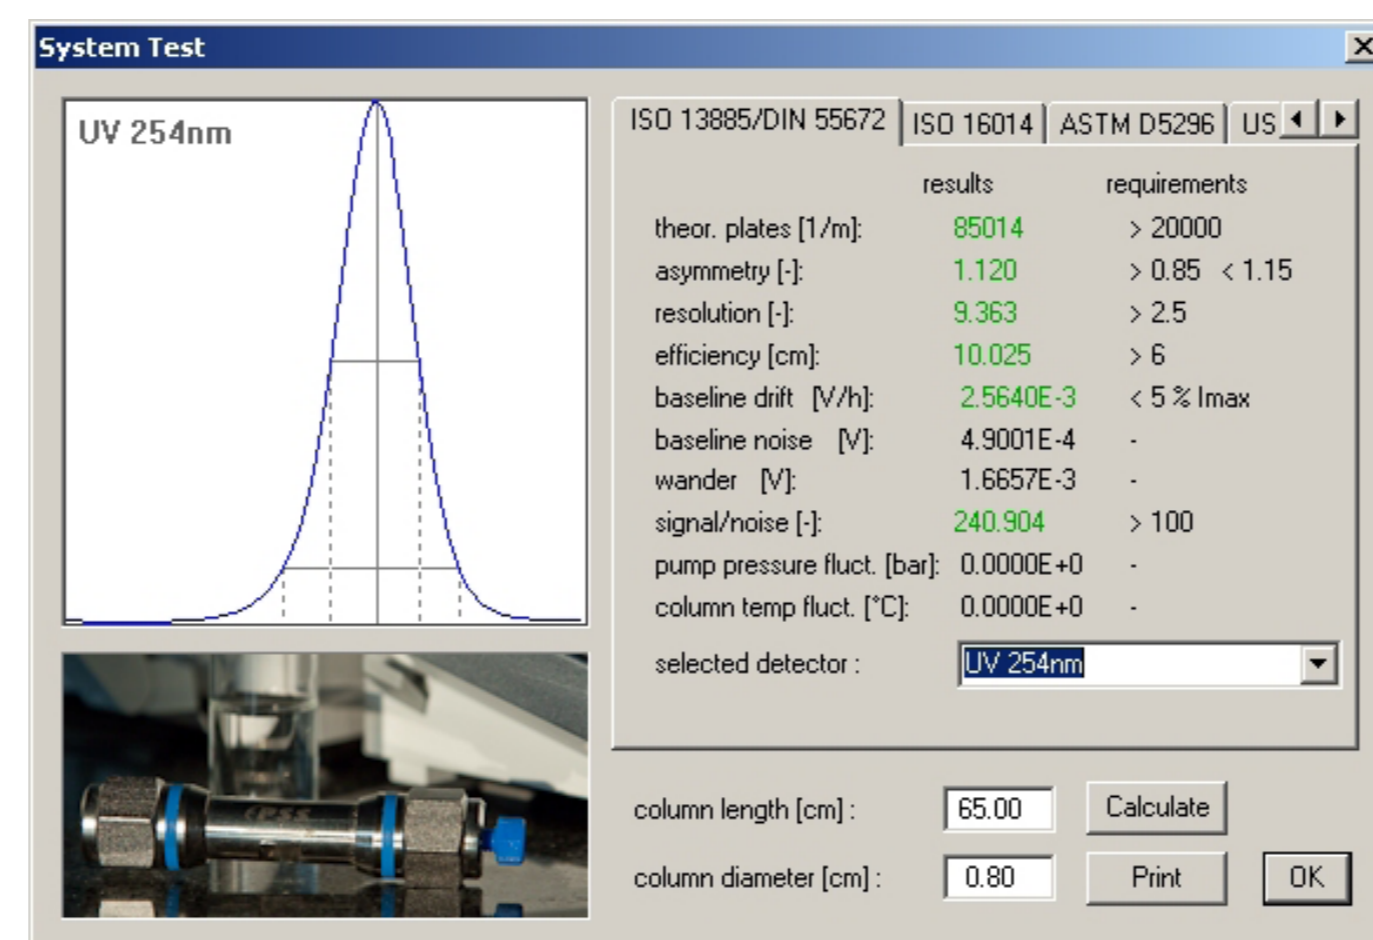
System Test

UV 254nm

ISO 13885/DIN 55672 | ISO 16014 | ASTM D5296 | US

| | results | requirements |
|---|---|---|
| theor. plates [1/m]: | 85014 | > 20000 |
| asymmetry [-]: | 1.120 | > 0.85 < 1.15 |
| resolution [-]: | 9.363 | > 2.5 |
| efficiency [cm]: | 10.025 | > 6 |
| baseline drift [V/h]: | 2.5640E-3 | < 5 % Imax |
| baseline noise [V]: | 4.9001E-4 | - |
| wander [V]: | 1.6657E-3 | - |
| signal/noise [-]: | 240.904 | > 100 |
| pump pressure fluct. [bar]: | 0.0000E+0 | - |
| column temp fluct. [°C]: | 0.0000E+0 | - |

selected detector : UV 254nm

column length [cm] : 65.00 Calculate

column diameter [cm] : 0.80 Print OK

PSS